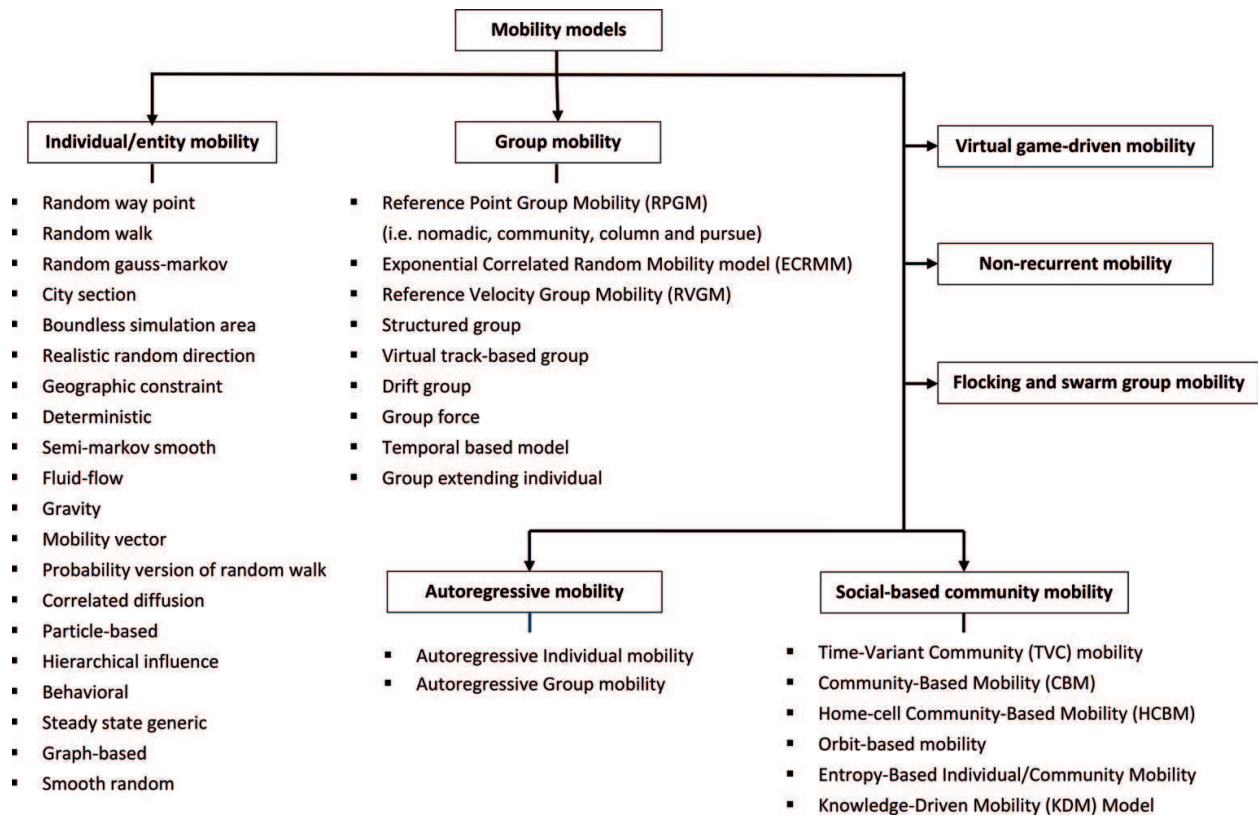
Mobility models

Individual/entity mobility

- Random way point
- Random walk
- Random gauss-markov
- City section
- Boundless simulation area
- Realistic random direction
- Geographic constraint
- Deterministic
- Semi-markov smooth
- Fluid-flow
- Gravity
- Mobility vector
- Probability version of random walk
- Correlated diffusion
- Particle-based
- Hierarchical influence
- Behavioral
- Steady state generic
- Graph-based
- Smooth random

Group mobility

- Reference Point Group Mobility (RPGM) (i.e. nomadic, community, column and pursue)
- Exponential Correlated Random Mobility model (ECRMM)
- Reference Velocity Group Mobility (RVGM)
- Structured group
- Virtual track-based group
- Drift group
- Group force
- Temporal based model
- Group extending individual

Virtual game-driven mobility

Non-recurrent mobility

Flocking and swarm group mobility

Autoregressive mobility

- Autoregressive Individual mobility
- Autoregressive Group mobility

Social-based community mobility

- Time-Variant Community (TVC) mobility
- Community-Based Mobility (CBM)
- Home-cell Community-Based Mobility (HCBM)
- Orbit-based mobility
- Entropy-Based Individual/Community Mobility
- Knowledge-Driven Mobility (KDM) Model